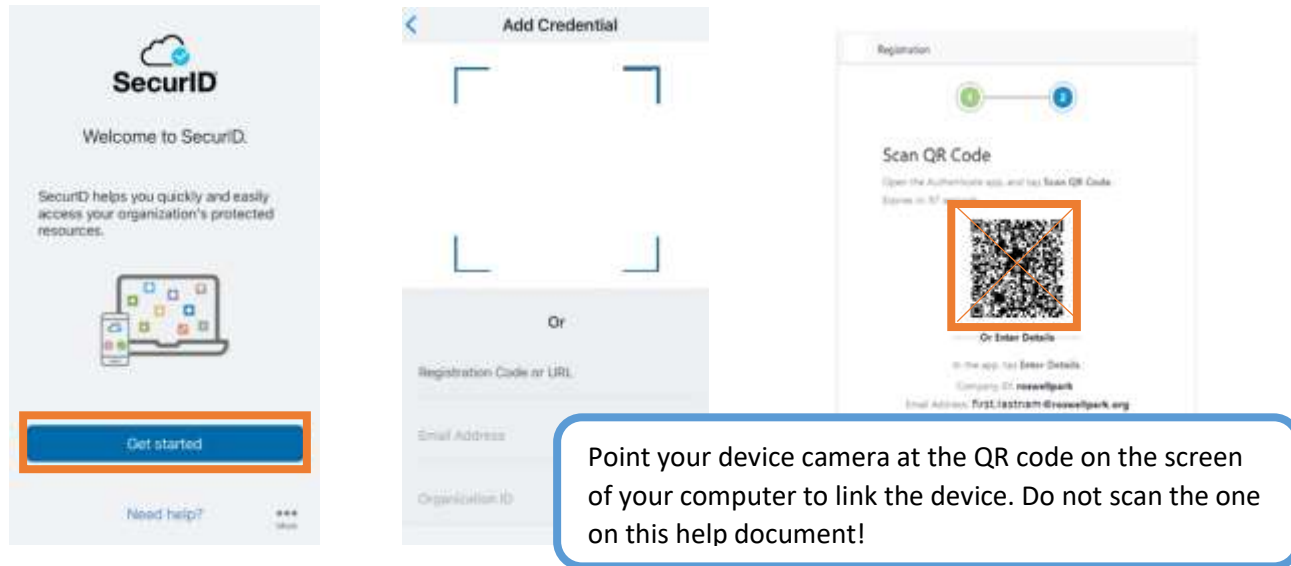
SecurID

Welcome to SecurID.

SecurID helps you quickly and easily access your organization's protected resources.

Get started

Need help?

More

Add Credential

Or

Registration Code or URL

Email Address

Organization ID

Registration

1

2

Scan QR Code

Open the Authenticate app, and tap Scan QR Code.

Expires in 57 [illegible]

Or Enter Details

In the app, tap Enter Details.

Company ID: roswellpark

Email Address: first.lastname@roswellpark.org

Point your device camera at the QR code on the screen of your computer to link the device. Do not scan the one on this help document!